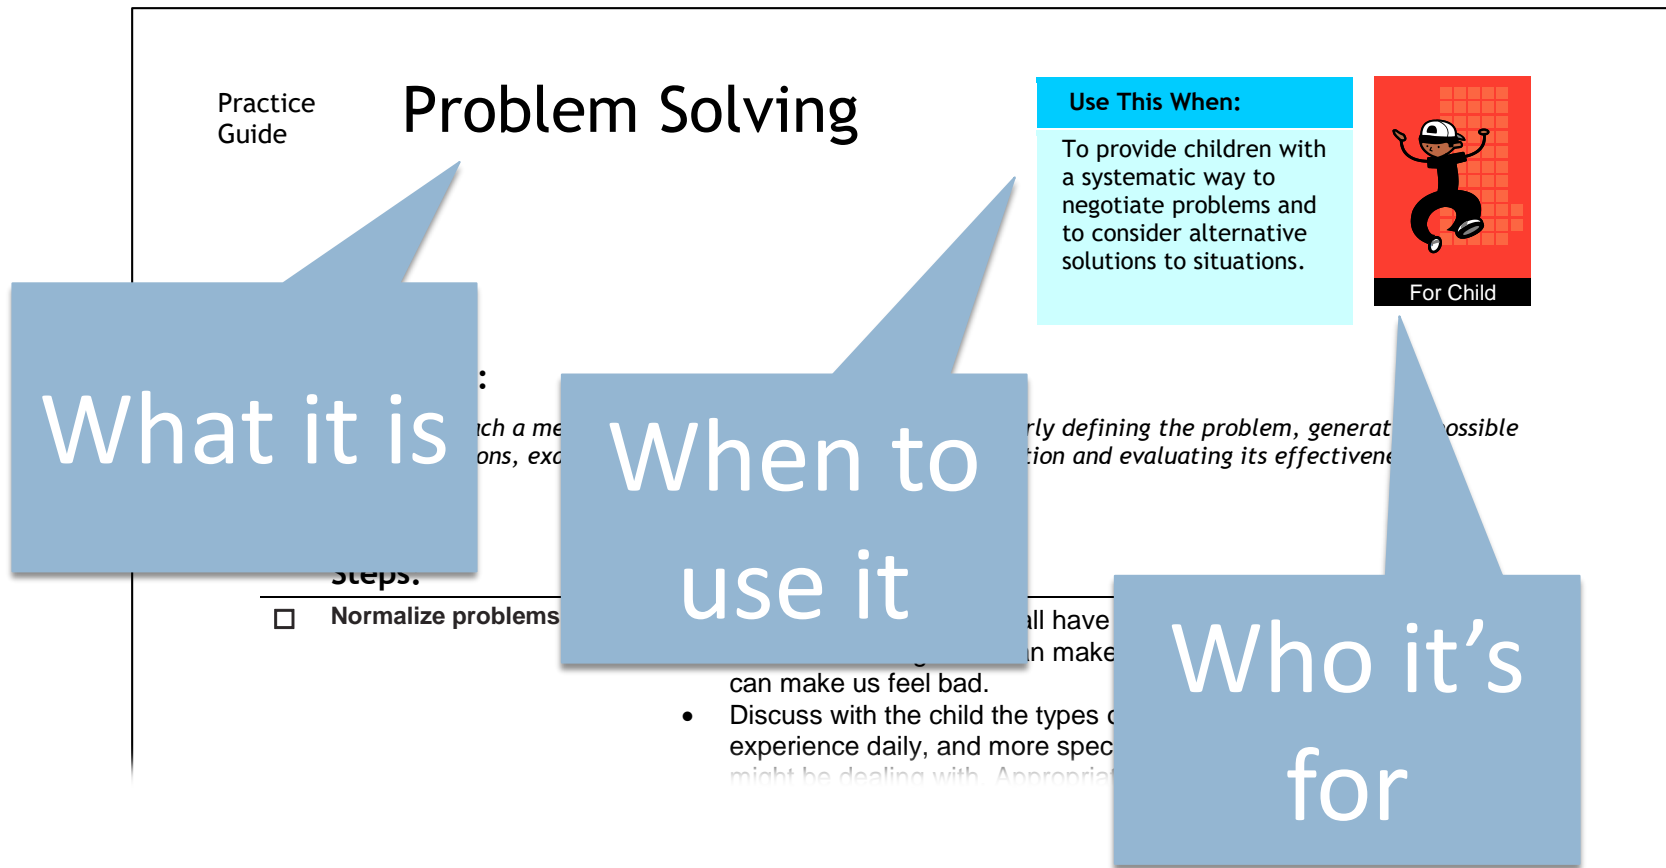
Practice Guide

Problem Solving

Use This When:

To provide children with a systematic way to negotiate problems and to consider alternative solutions to situations.

For Child

What it is

When to use it

Who it's for

:

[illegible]ch a me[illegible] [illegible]rly defining the problem, generat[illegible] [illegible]ossible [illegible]ons, exc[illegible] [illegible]tion and evaluating its effectivene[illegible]

Steps:

☐ Normalize problems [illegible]ll have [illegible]n make can make us feel bad.

• Discuss with the child the types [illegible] experience daily, and more spec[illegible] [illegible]